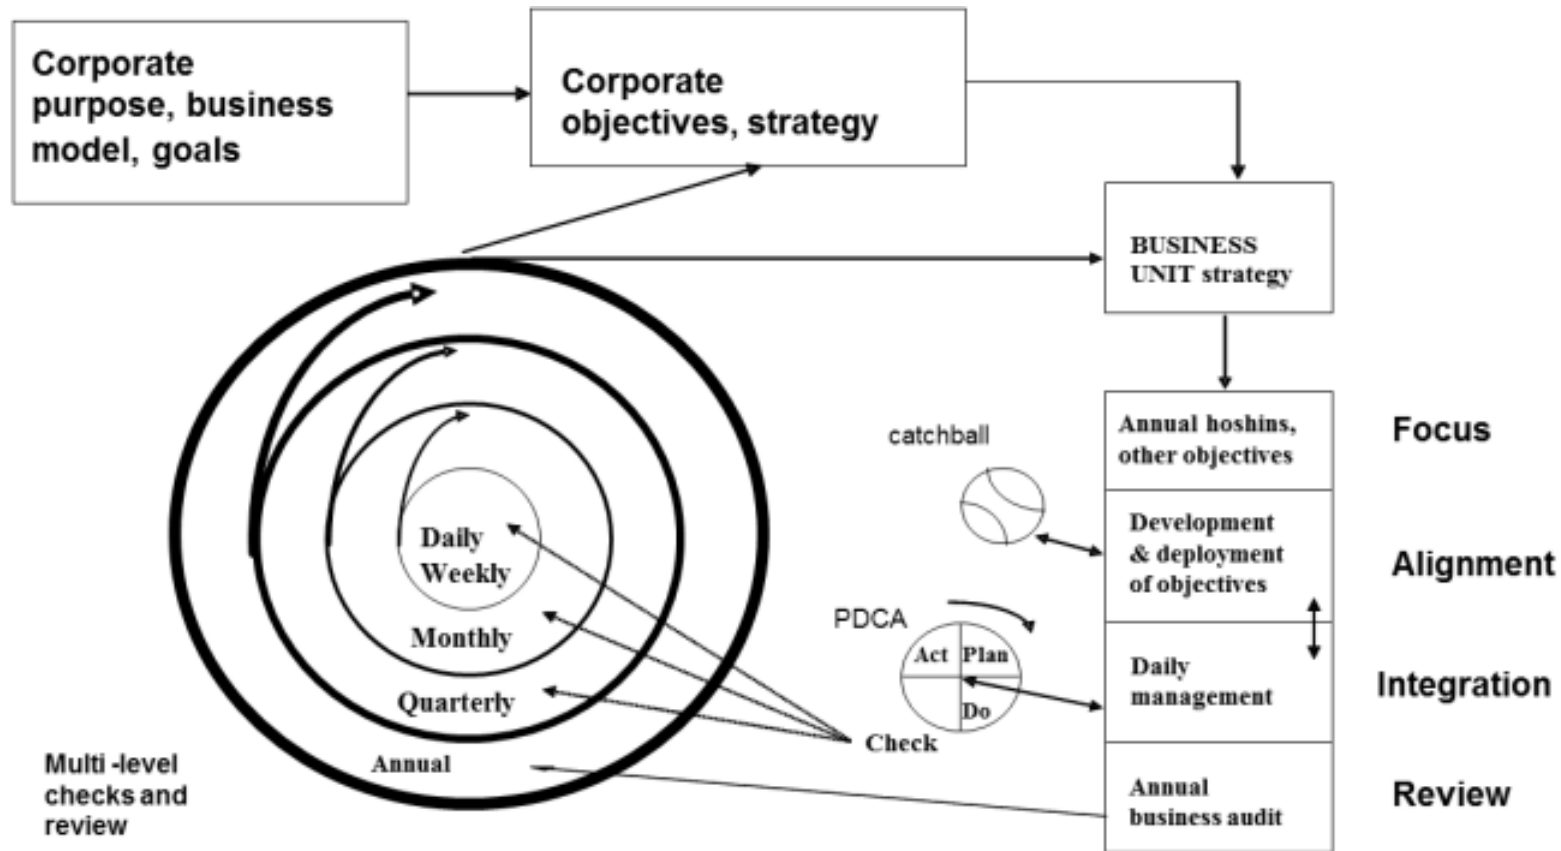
Corporate purpose, business model, goals

Corporate objectives, strategy

BUSINESS UNIT strategy

Annual hoshins, other objectives

Focus

catchball

Development & deployment of objectives

Alignment

PDCA

Act Plan Do

Check

Daily management

Integration

Annual business audit

Review

Daily Weekly

Monthly

Quarterly

Annual

Multi -level checks and review